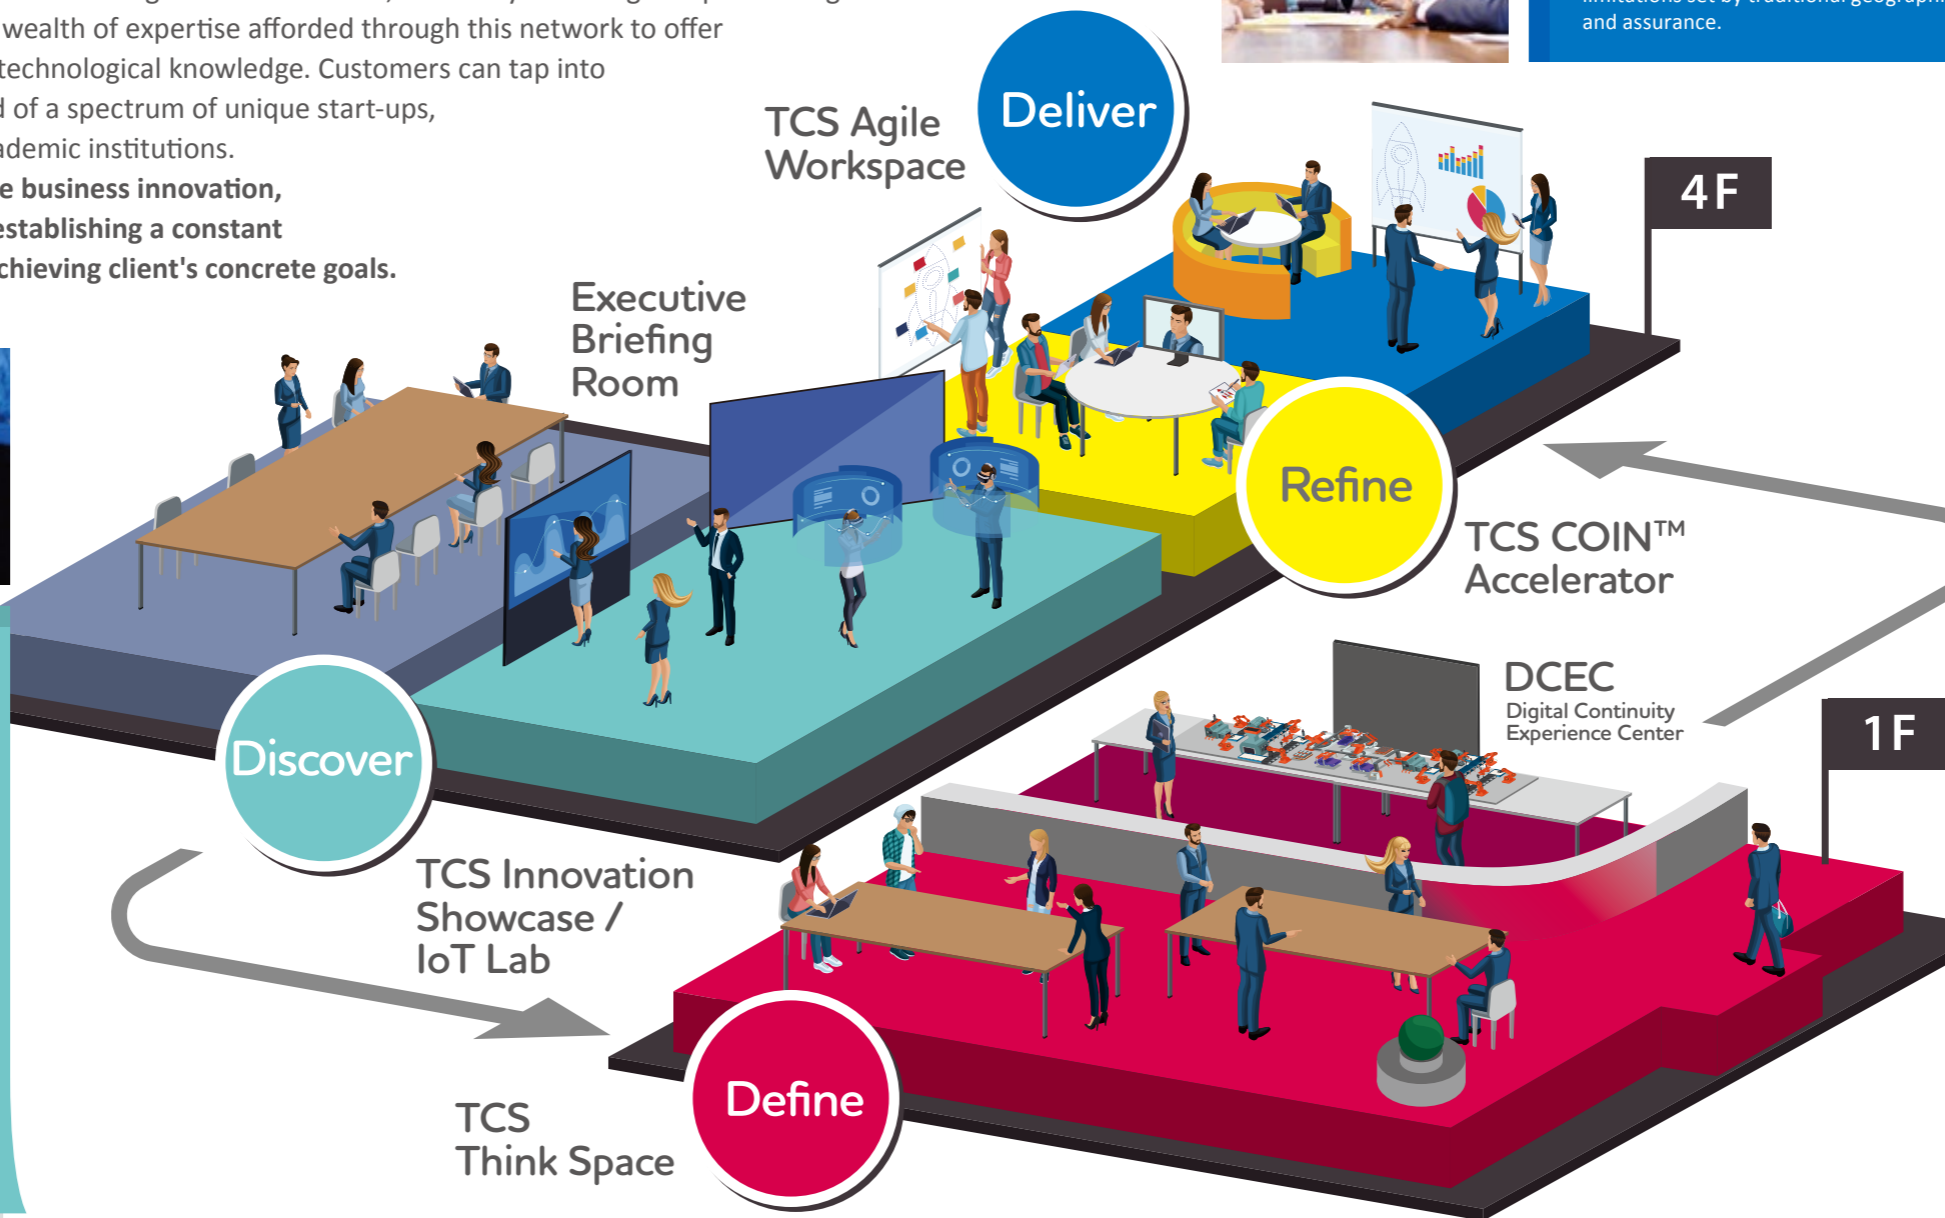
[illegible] wealth of expertise afforded through this network to offer technological knowledge. Customers can tap into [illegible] of a spectrum of unique start-ups, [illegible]ademic institutions.
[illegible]e business innovation, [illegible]establishing a constant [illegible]chieving client's concrete goals.

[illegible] and assurance.

TCS Agile Workspace

Deliver

4F

Executive Briefing Room

Refine

TCS COIN™ Accelerator

DCEC
Digital Continuity Experience Center

1F

Discover

TCS Innovation Showcase / IoT Lab

Define

TCS Think Space